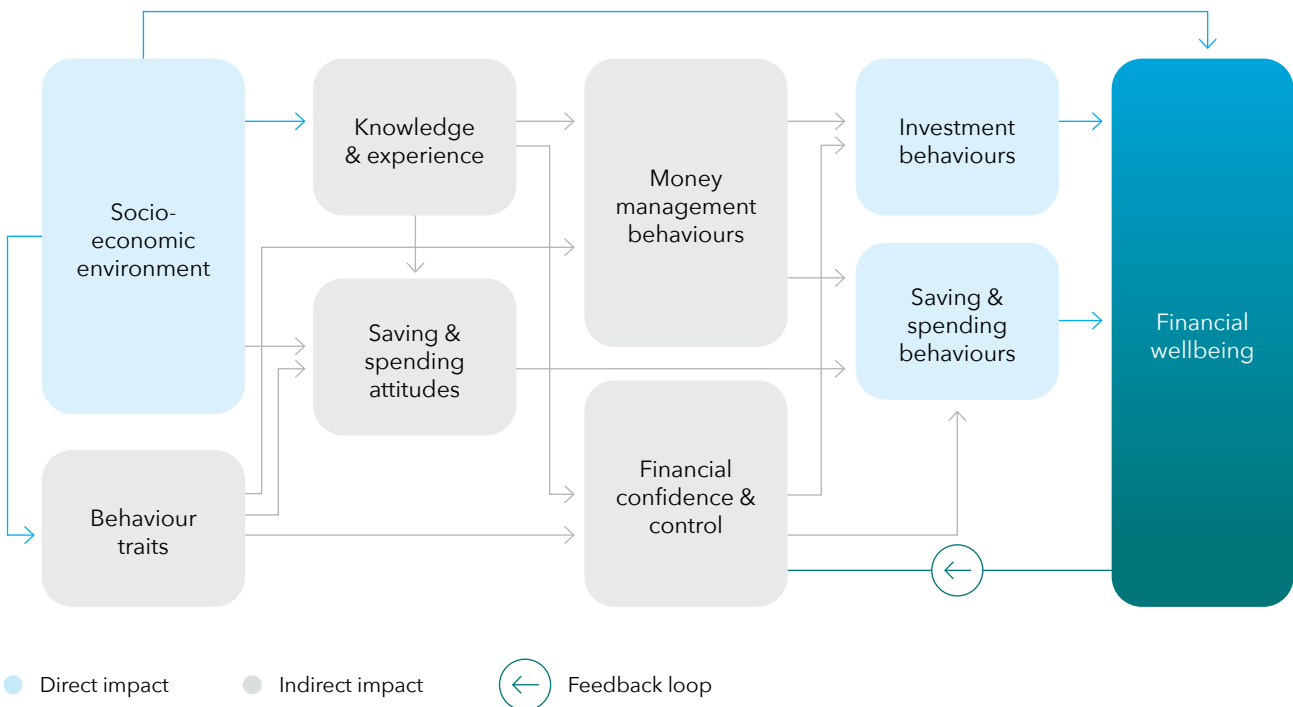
Socio-economic environment

Knowledge & experience

Saving & spending attitudes

Behaviour traits

Money management behaviours

Financial confidence & control

Investment behaviours

Saving & spending behaviours

Financial wellbeing

Direct impact

Indirect impact

Feedback loop